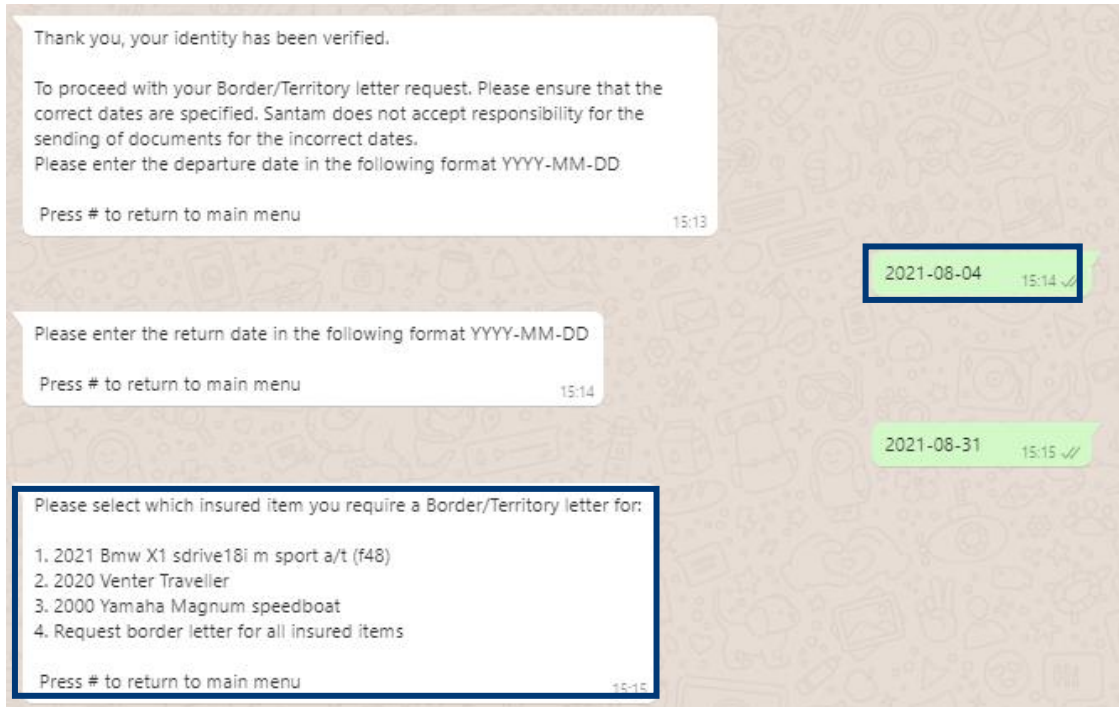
Thank you, your identity has been verified.

To proceed with your Border/Territory letter request. Please ensure that the correct dates are specified. Santam does not accept responsibility for the sending of documents for the incorrect dates.
Please enter the departure date in the following format YYYY-MM-DD

Press # to return to main menu

15:13

2021-08-04

15:14

Please enter the return date in the following format YYYY-MM-DD

Press # to return to main menu

15:14

2021-08-31

15:15

Please select which insured item you require a Border/Territory letter for:

1. 2021 Bmw X1 sdrive18i m sport a/t (f48)
2. 2020 Venter Traveller
3. 2000 Yamaha Magnum speedboat
4. Request border letter for all insured items

Press # to return to main menu

15:15